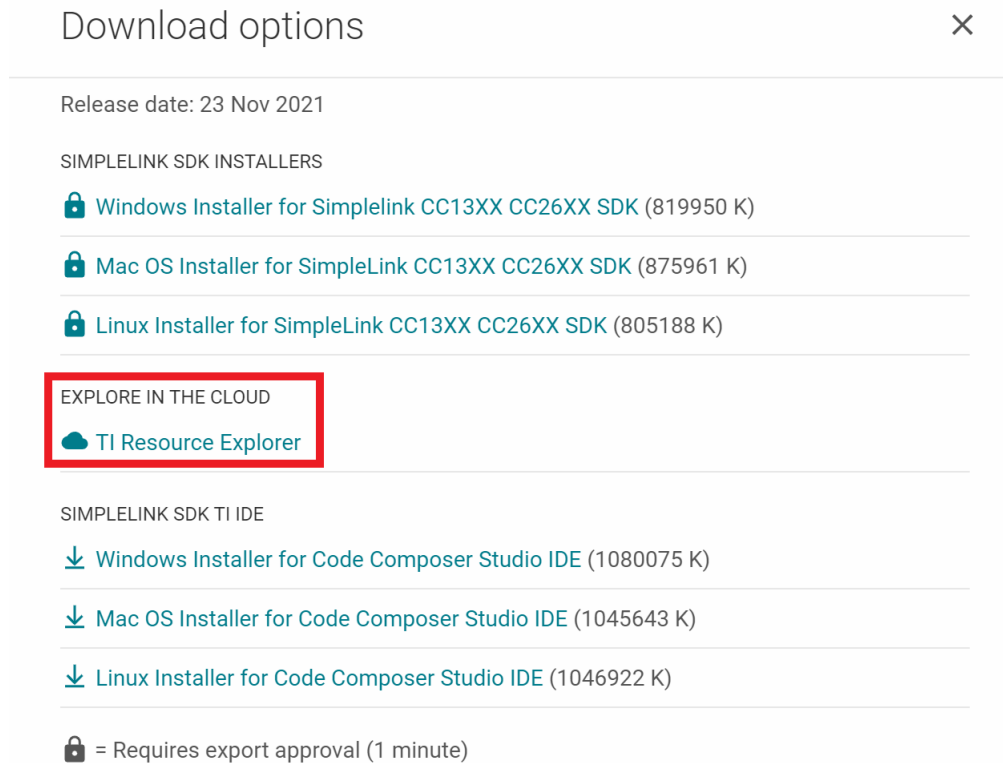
Download options

×

Release date: 23 Nov 2021

SIMPLELINK SDK INSTALLERS

Windows Installer for Simplelink CC13XX CC26XX SDK (819950 K)

Mac OS Installer for SimpleLink CC13XX CC26XX SDK (875961 K)

Linux Installer for SimpleLink CC13XX CC26XX SDK (805188 K)

EXPLORE IN THE CLOUD

TI Resource Explorer

SIMPLELINK SDK TI IDE

Windows Installer for Code Composer Studio IDE (1080075 K)

Mac OS Installer for Code Composer Studio IDE (1045643 K)

Linux Installer for Code Composer Studio IDE (1046922 K)

= Requires export approval (1 minute)